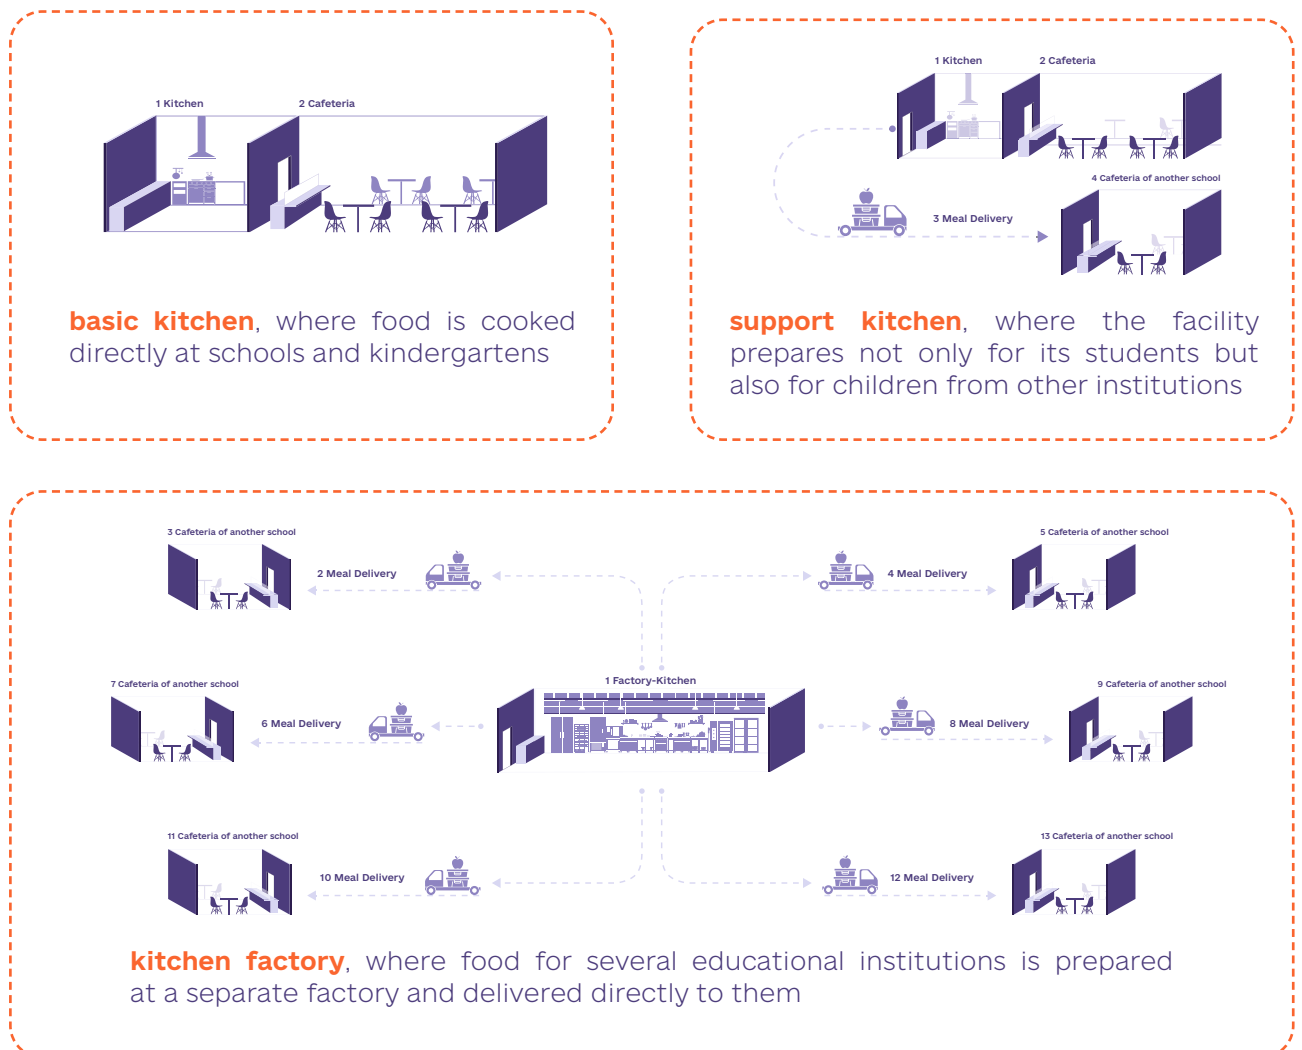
1 Kitchen
2 Cafeteria

basic kitchen, where food is cooked directly at schools and kindergartens

1 Kitchen
2 Cafeteria
4 Cafeteria of another school
3 Meal Delivery

support kitchen, where the facility prepares not only for its students but also for children from other institutions

3 Cafeteria of another school
2 Meal Delivery
4 Meal Delivery
5 Cafeteria of another school
1 Factory-Kitchen
7 Cafeteria of another school
6 Meal Delivery
8 Meal Delivery
9 Cafeteria of another school
11 Cafeteria of another school
10 Meal Delivery
12 Meal Delivery
13 Cafeteria of another school

kitchen factory, where food for several educational institutions is prepared at a separate factory and delivered directly to them